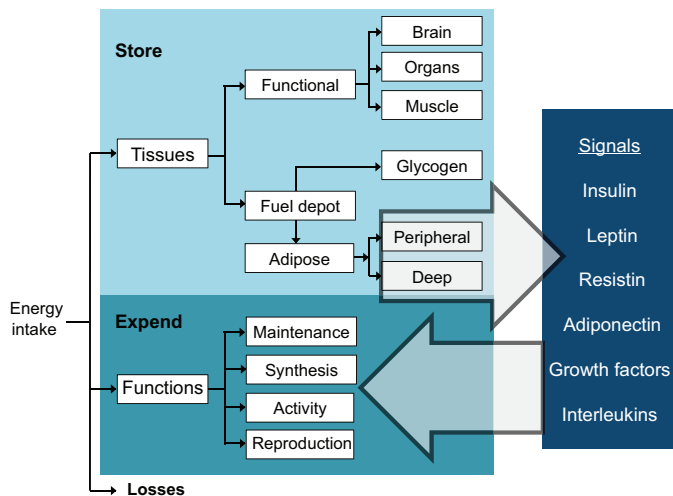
Store

Tissues

Functional

Brain

Organs

Muscle

Fuel depot

Glycogen

Adipose

Peripheral

Deep

Energy intake

Expend

Functions

Maintenance

Synthesis

Activity

Reproduction

Losses

Signals

Insulin

Leptin

Resistin

Adiponectin

Growth factors

Interleukins